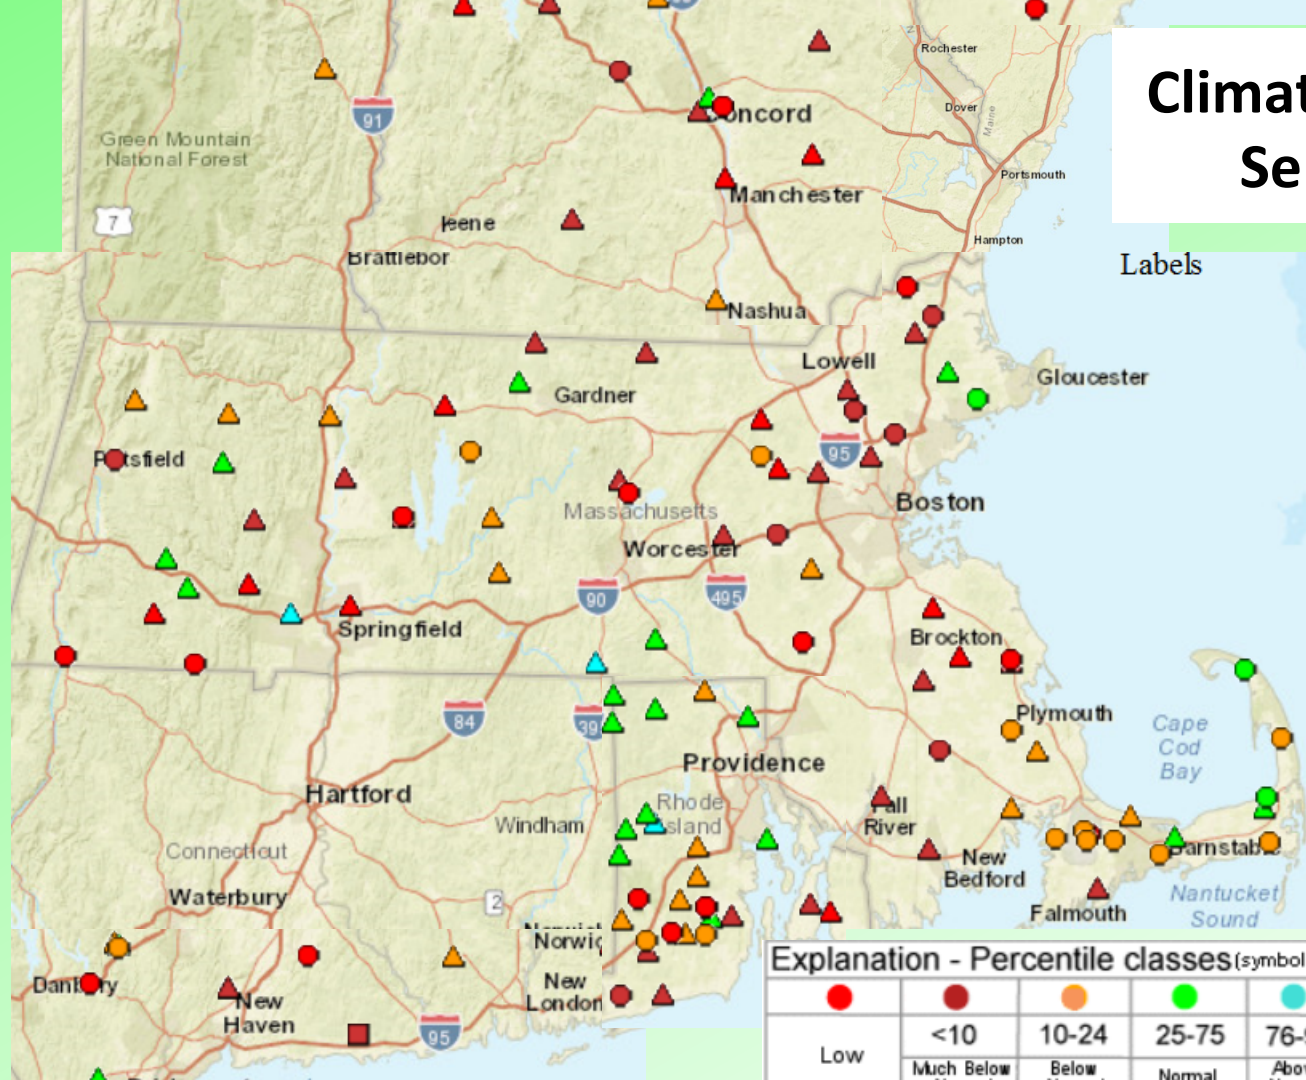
Climat
Se
Labels

Rochester
Dover
Maine
Portsmouth
Hampton
91
Green Mountain National Forest
7
Concord
Manchester
Keene
Brattlebor
Nashua
Lowell
Gloucester
Gardner
Pittsfield
95
Boston
Massachusetts
Worcester
90
495
Springfield
Brockton
84
395
Plymouth
Cape Cod Bay
Providence
Hartford
Rhode Island
Windham
Fall River
Connecticut
New Bedford
Barnstable
Waterbury
2
Falmouth
Nantucket Sound
Norwich
New London
Danbury
New Haven
95

Explanation - Percentile classes (symbol

| | | | | |
|---|---|---|---|---|
| Low | <10 | 10-24 | 25-75 | 76- |
| | Much Below | Below | Normal | Abo |